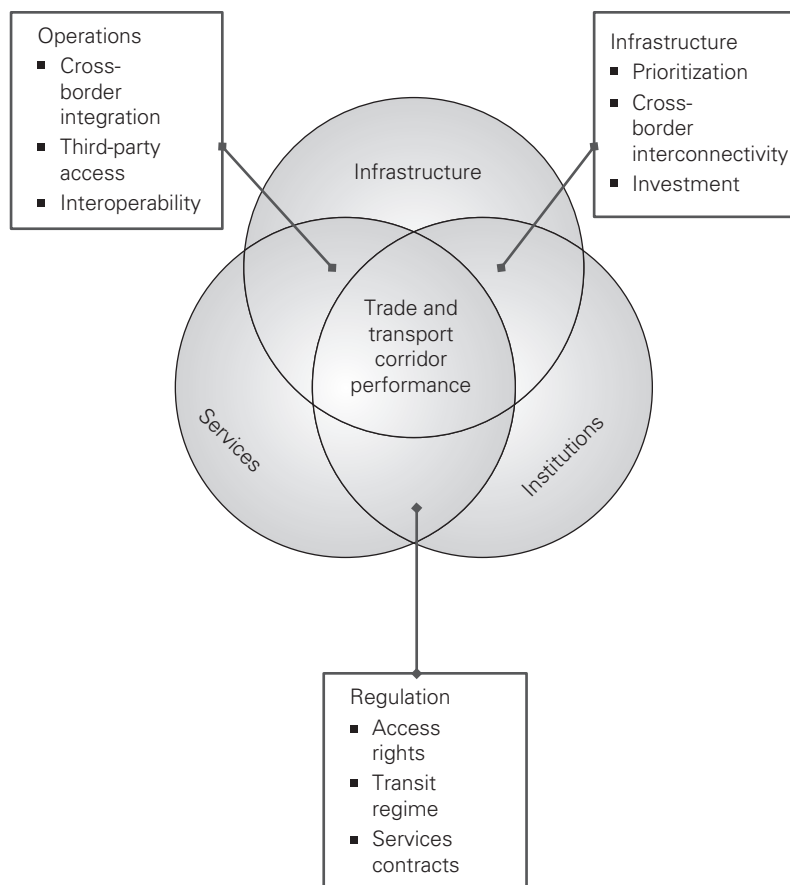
Operations
- Cross-border integration
- Third-party access
- Interoperability

Infrastructure
- Prioritization
- Cross-border interconnectivity
- Investment

Infrastructure

Trade and transport corridor performance

Services

Institutions

Regulation
- Access rights
- Transit regime
- Services contracts